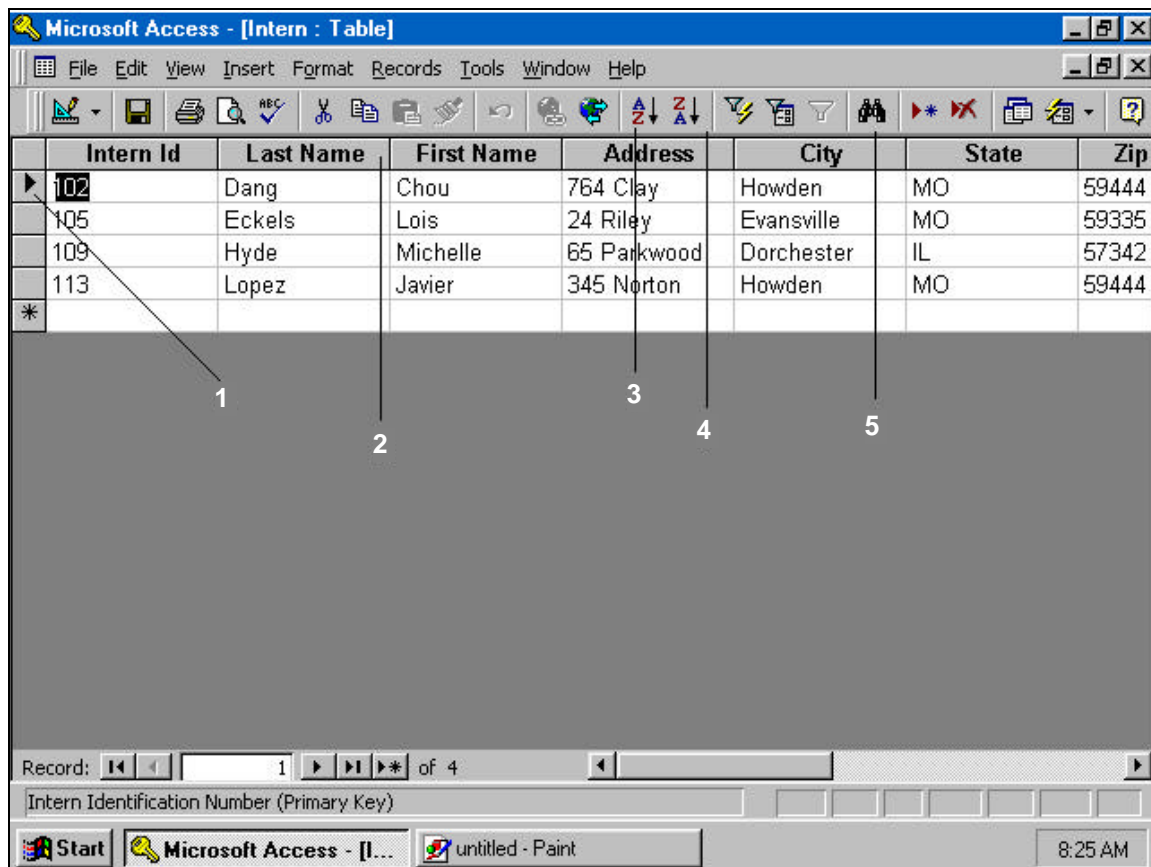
Microsoft Access - [Intern : Table]

File Edit View Insert Format Records Tools Window Help

| Intern Id | Last Name | First Name | Address | City | State | Zip |
|---|---|---|---|---|---|---|
| 102 | Dang | Chou | 764 Clay | Howden | MO | 59444 |
| 105 | Eckels | Lois | 24 Riley | Evansville | MO | 59335 |
| 109 | Hyde | Michelle | 65 Parkwood | Dorchester | IL | 57342 |
| 113 | Lopez | Javier | 345 Norton | Howden | MO | 59444 |
| * | | | | | | |

1

2

3

4

5

Record: 1 of 4

Intern Identification Number (Primary Key)

Start Microsoft Access - [I... untitled - Paint 8:25 AM